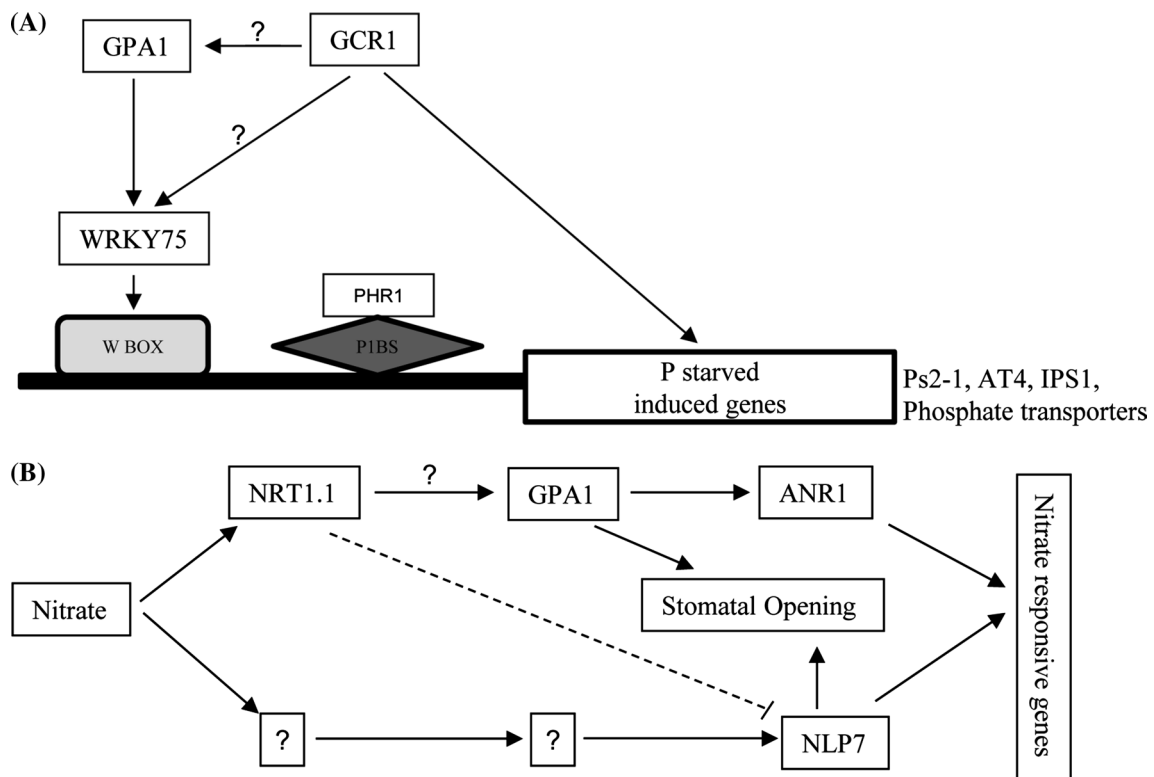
(A)

GPA1

?

GCR1

?

WRKY75

PHR1

W BOX

P1BS

P starved induced genes

Ps2-1, AT4, IPS1, Phosphate transporters

(B)

NRT1.1

?

GPA1

ANR1

Nitrate

Stomatal Opening

Nitrate responsive genes

?

?

NLP7